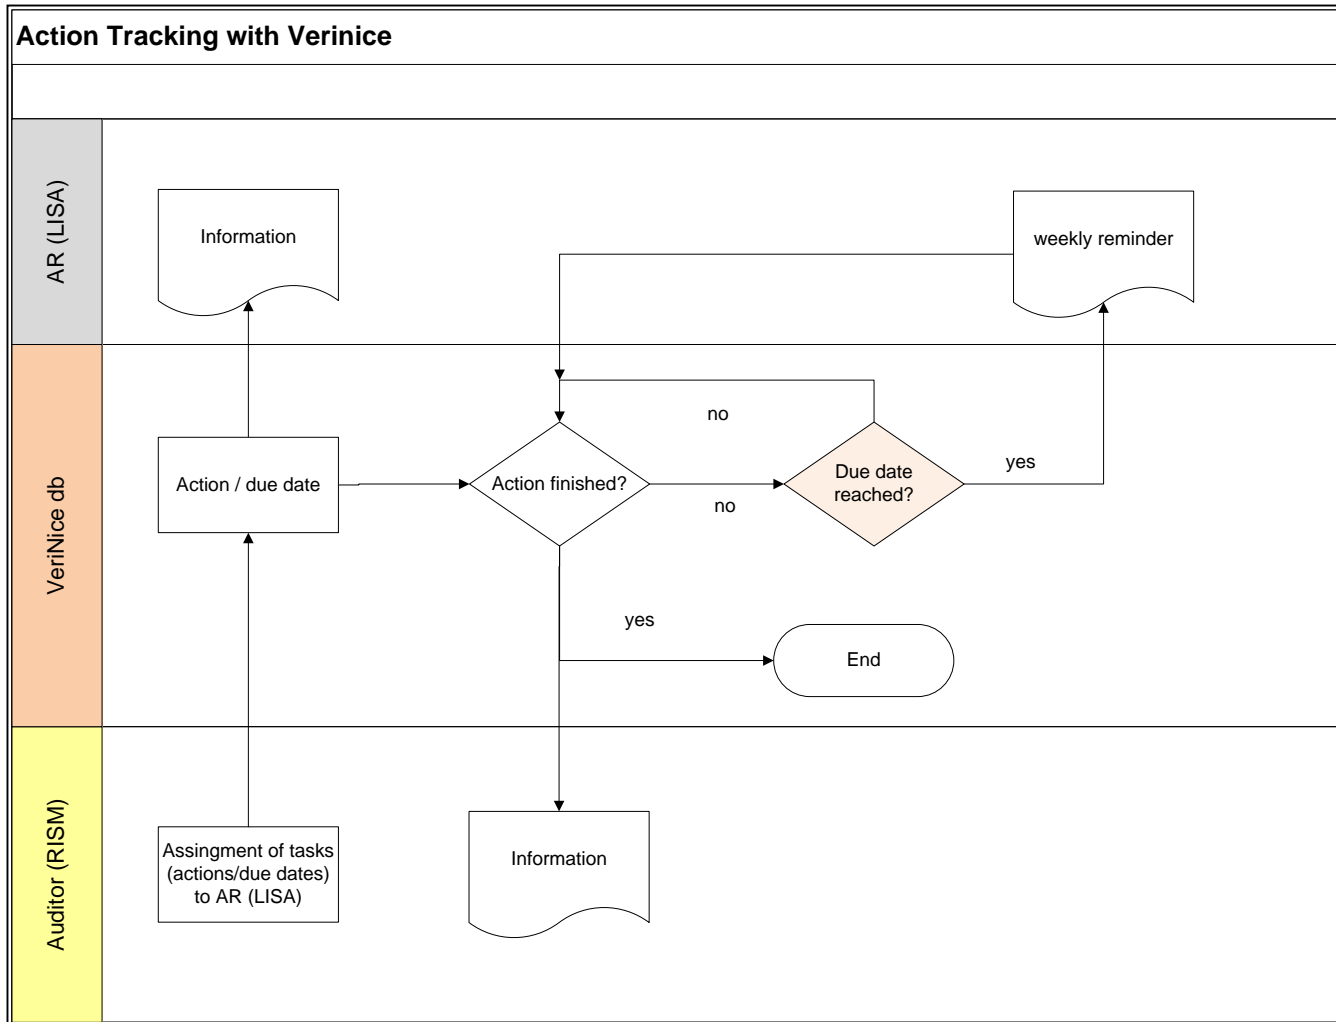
Action Tracking with Verinice

AR (LISA)

Information

weekly reminder

VeriNice db

no

Action / due date

Action finished?

Due date reached?

yes

no

yes

End

Auditor (RISM)

Assingment of tasks (actions/due dates) to AR (LISA)

Information